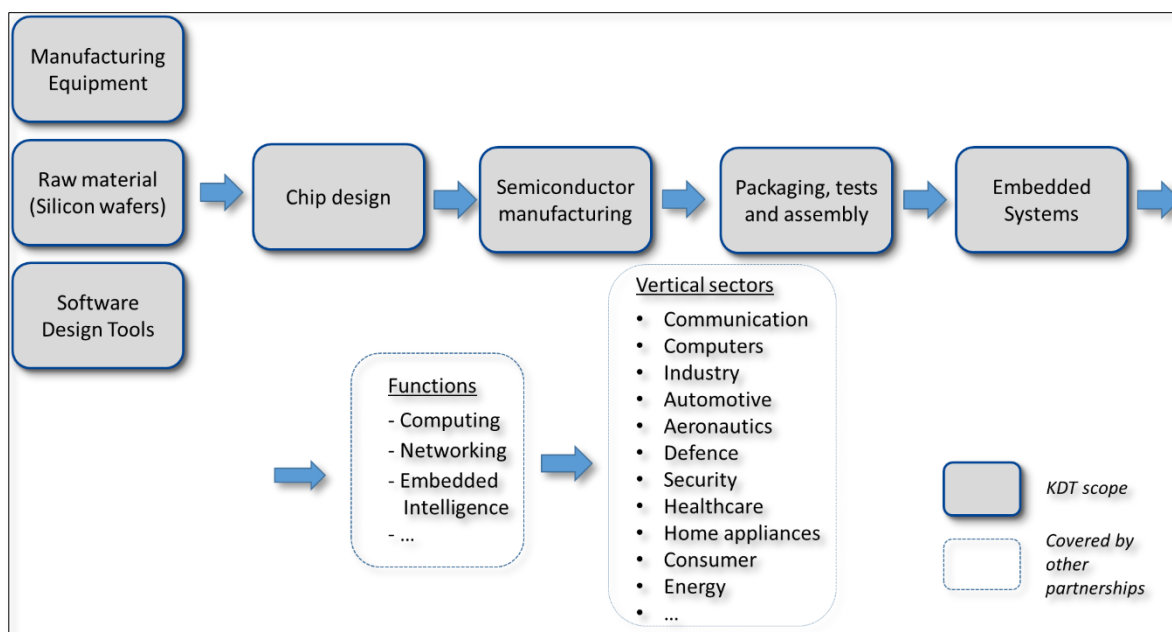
Manufacturing Equipment

Raw material (Silicon wafers)

Software Design Tools

Chip design

Semiconductor manufacturing

Packaging, tests and assembly

Embedded Systems

Functions
- Computing
- Networking
- Embedded Intelligence
- ...

Vertical sectors
• Communication
• Computers
• Industry
• Automotive
• Aeronautics
• Defence
• Security
• Healthcare
• Home appliances
• Consumer
• Energy
• ...

KDT scope

Covered by other partnerships